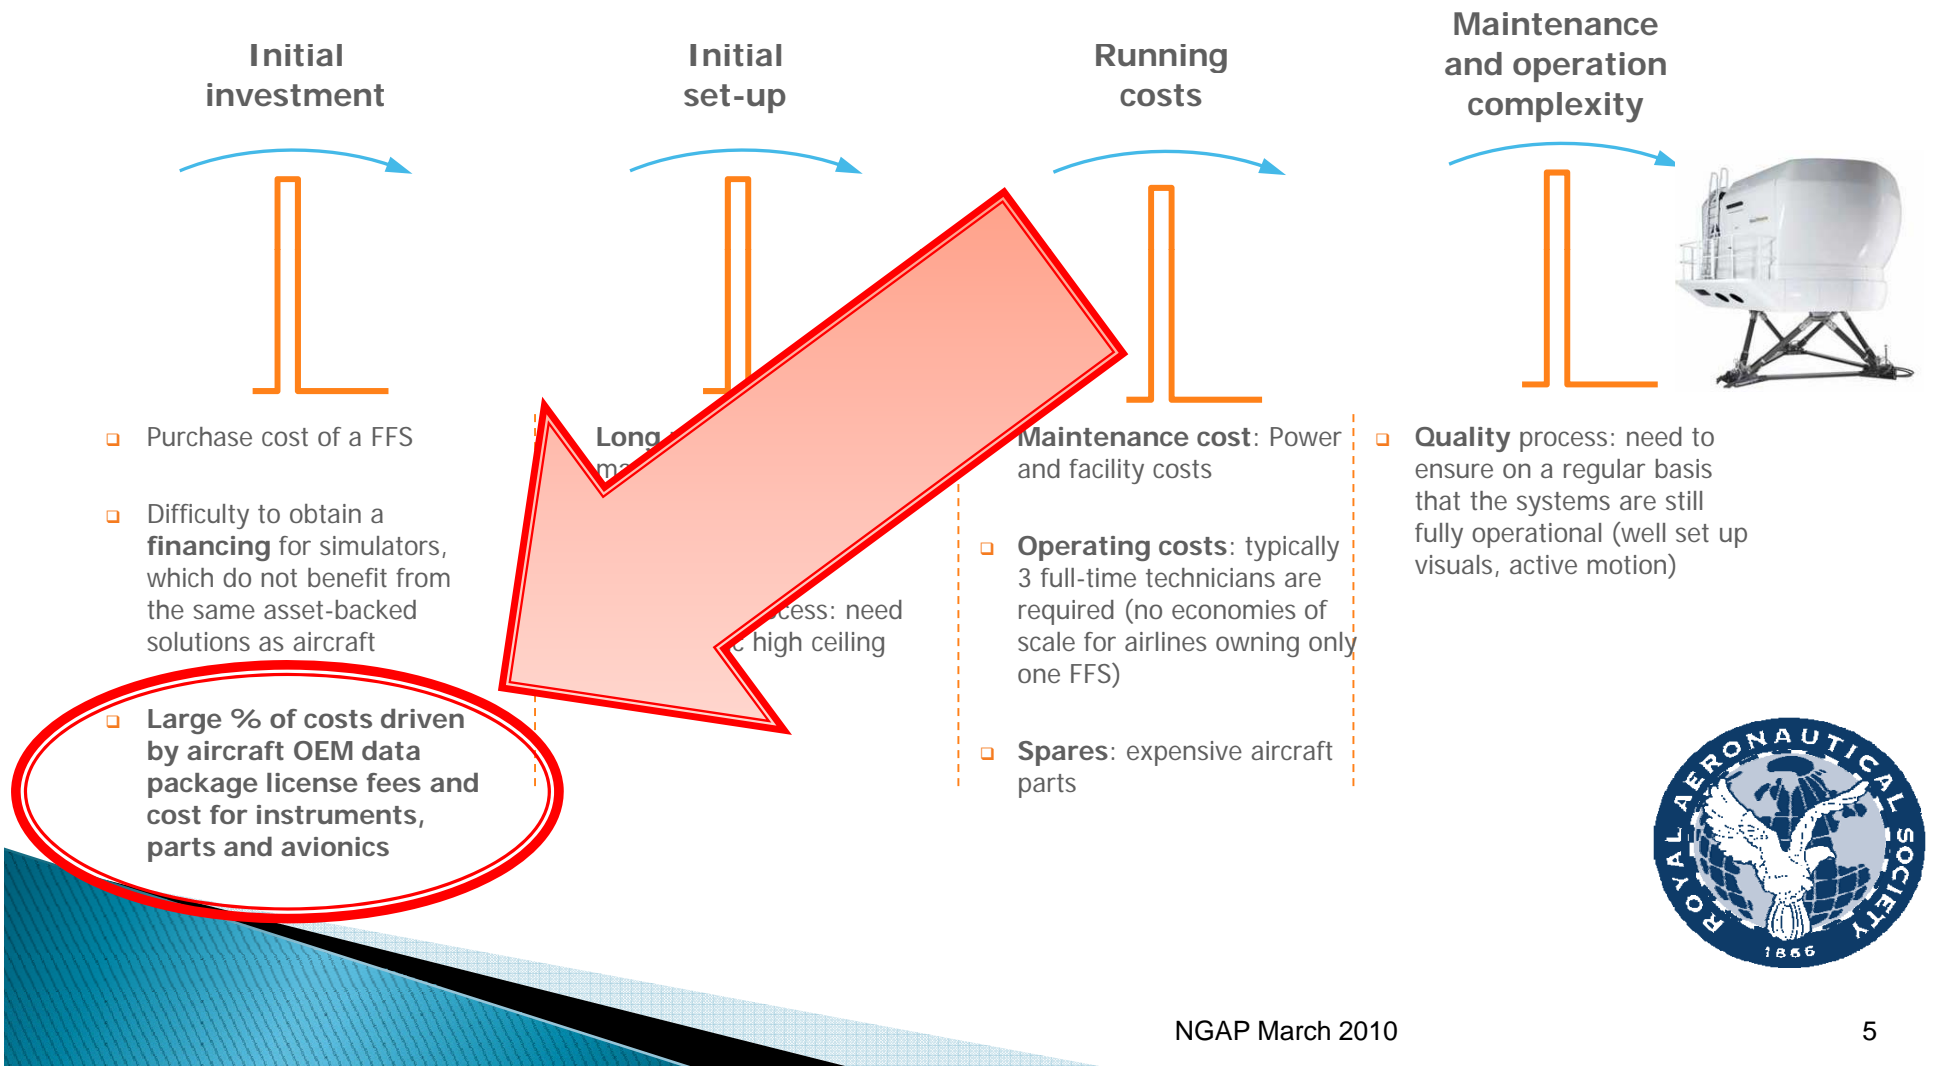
Initial investment

Initial set-up

Running costs

Maintenance and operation complexity

Purchase cost of a FFS

Difficulty to obtain a **financing** for simulators, which do not benefit from the same asset-backed solutions as aircraft

**Large % of costs driven by aircraft OEM data package license fees and cost for instruments, parts and avionics**

**Long** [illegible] ma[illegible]

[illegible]cess: need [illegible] high ceiling

**Maintenance cost**: Power and facility costs

**Operating costs**: typically 3 full-time technicians are required (no economies of scale for airlines owning only one FFS)

**Spares**: expensive aircraft parts

**Quality** process: need to ensure on a regular basis that the systems are still fully operational (well set up visuals, active motion)

ROYAL AERONAUTICAL SOCIETY 1866

NGAP March 2010

5